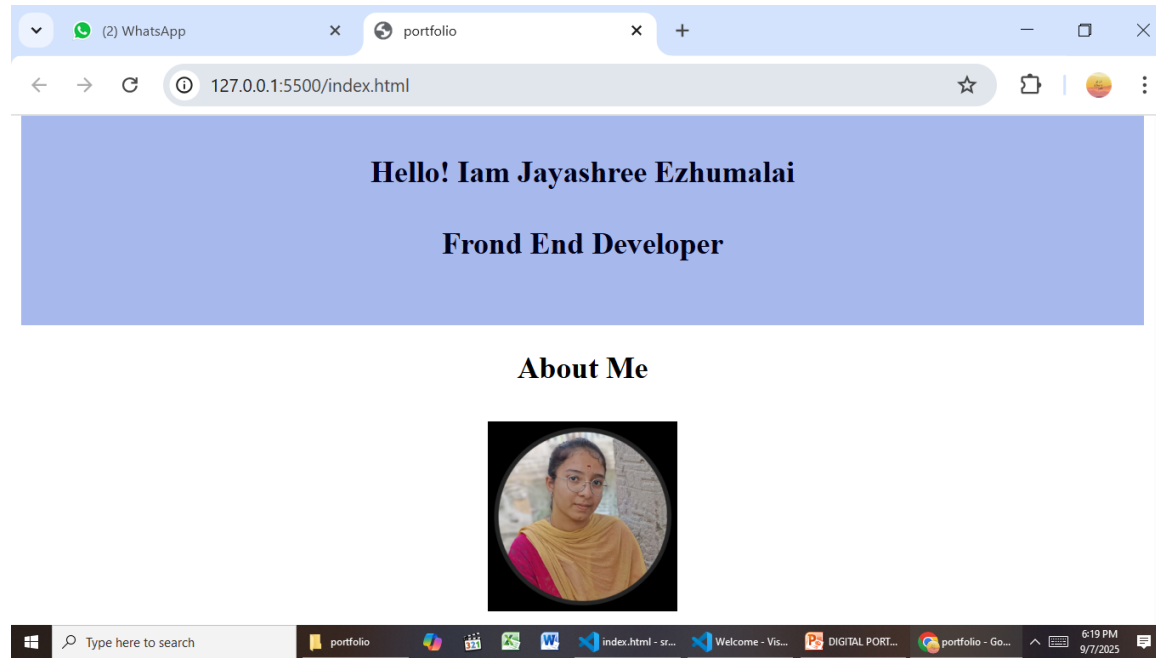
(2) WhatsApp
portfolio
127.0.0.1:5500/index.html

Hello! Iam Jayashree Ezhumalai

Frond End Developer

About Me

Type here to search
portfolio
index.html - sr...
Welcome - Vis...
DIGITAL PORT...
portfolio - Go...
6:19 PM
9/7/2025